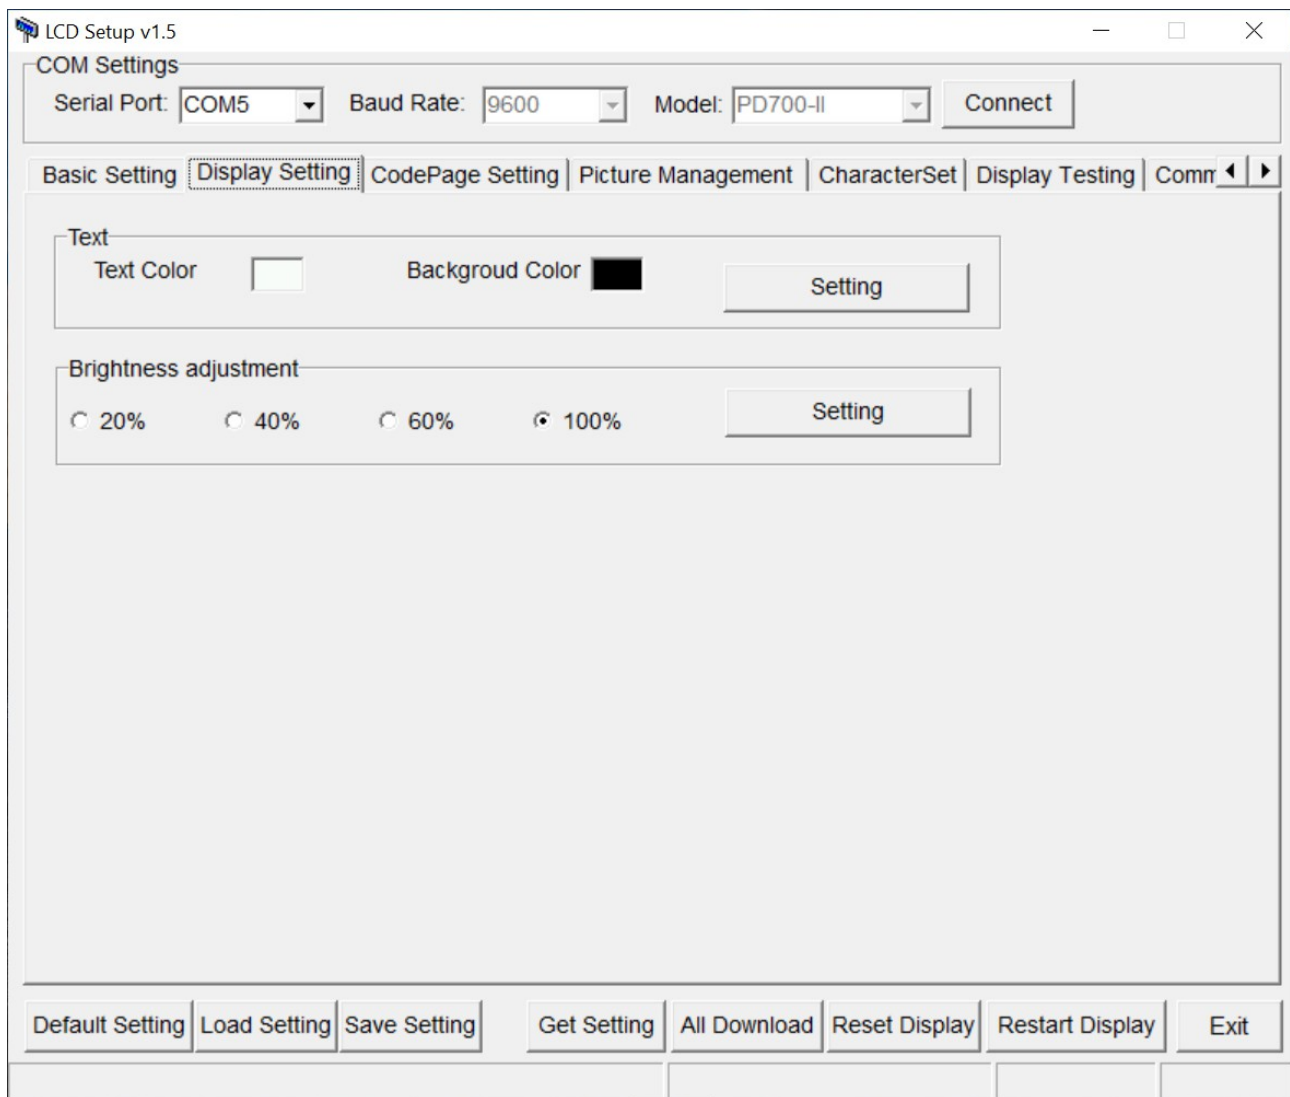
LCD Setup v1.5

COM Settings
Serial Port: COM5
Baud Rate: 9600
Model: PD700-II
Connect

Basic Setting | Display Setting | CodePage Setting | Picture Management | CharacterSet | Display Testing | Comm

Text
Text Color
Backgroud Color
Setting

Brightness adjustment
20%
40%
60%
100%
Setting

Default Setting | Load Setting | Save Setting | Get Setting | All Download | Reset Display | Restart Display | Exit